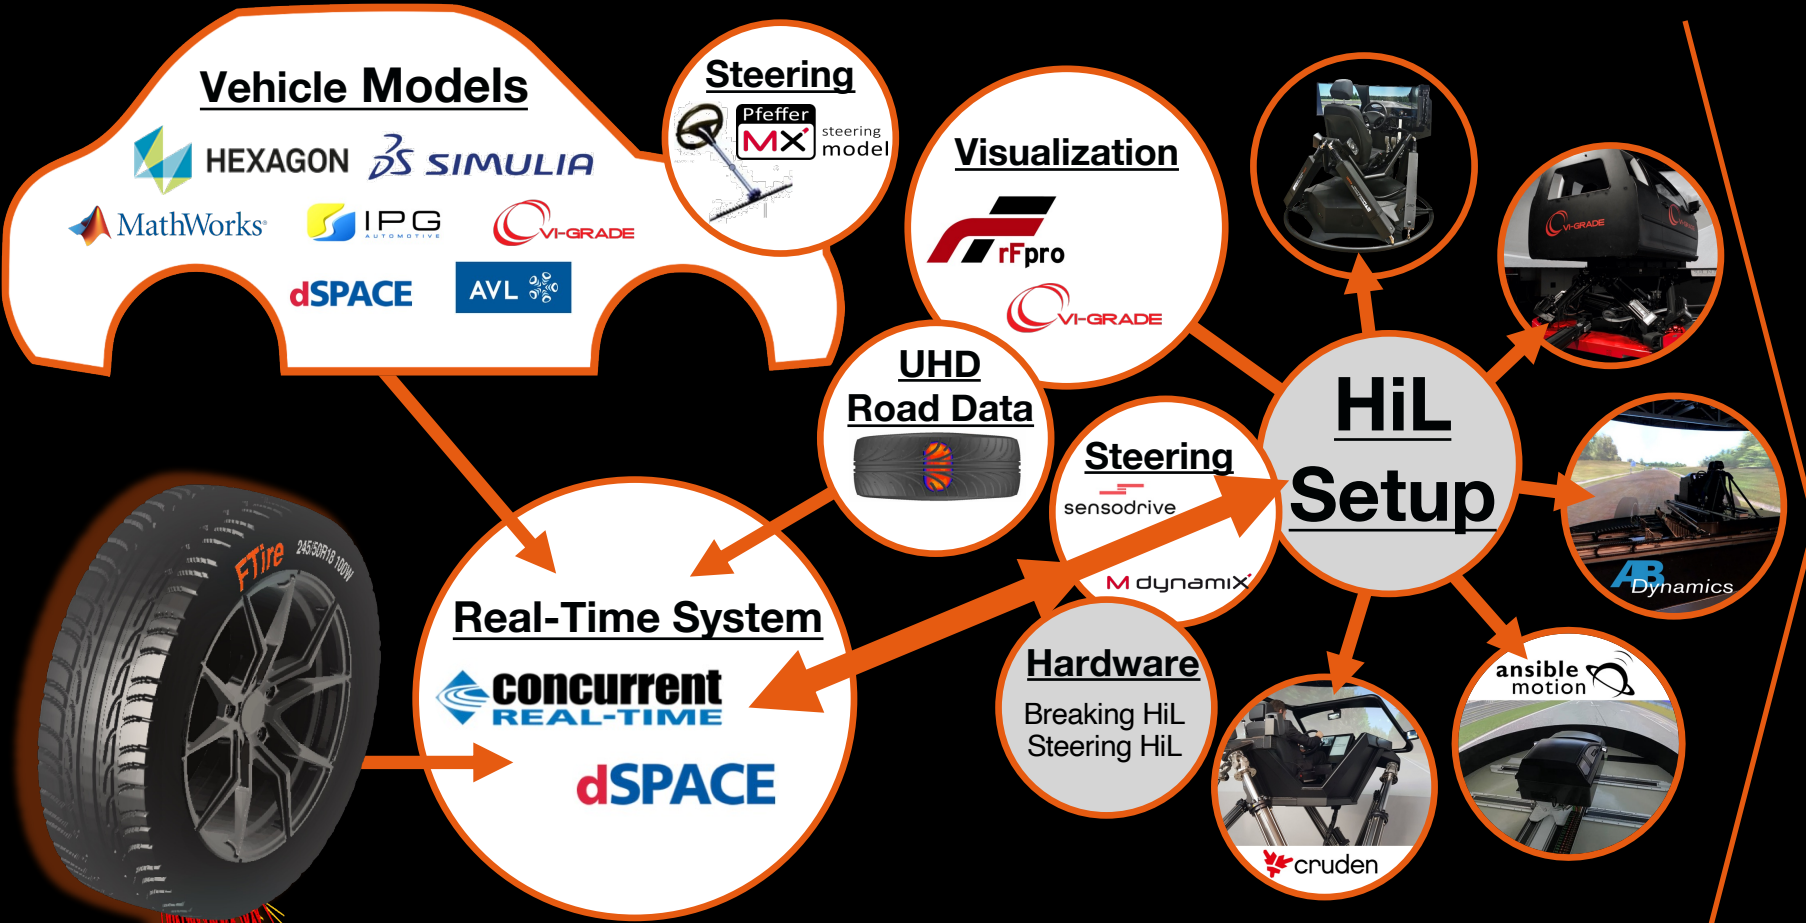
Vehicle Models

HEXAGON SIMULIA

MathWorks IPG AUTOMOTIVE VI-GRADE

dSPACE AVL

Steering

Pfeffer MX steering model

Visualization

rFpro

VI-GRADE

UHD Road Data

Steering

sensodrive

M dynamiX

HiL Setup

Real-Time System

concurrent REAL-TIME

dSPACE

Hardware

Breaking HiL
Steering HiL

FTire 245/50R18 100W

VI-GRADE

AB Dynamics

ansible motion

cruden